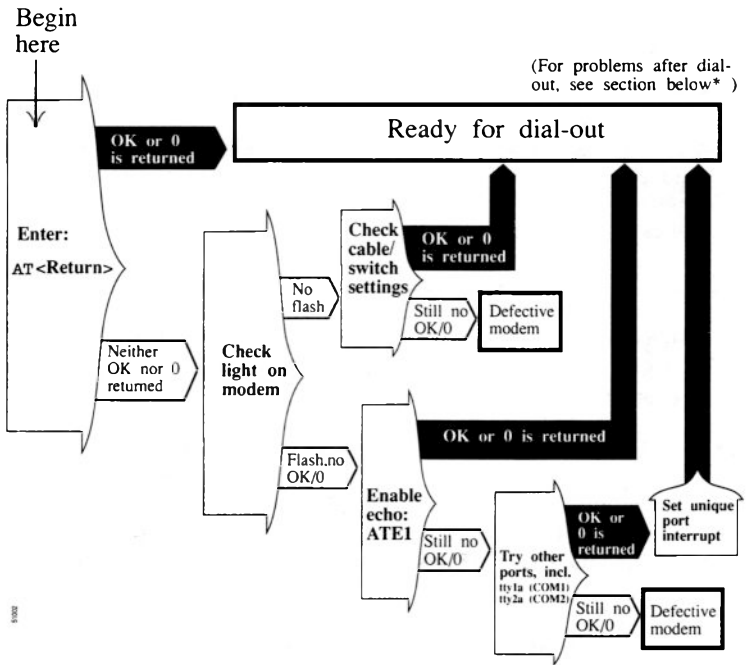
Begin here

(For problems after dial-out, see section below* )

OK or 0 is returned

Ready for dial-out

Enter:
AT<Return>

Check light on modem

No flash

Check cable/ switch settings

OK or 0 is returned

Still no OK/0

Defective modem

Neither OK nor 0 returned

OK or 0 is returned

Flash.no OK/0

Enable echo: ATE1

Still no OK/0

Try other ports, incl. tty1a (COM1) tty2a (COM2)

OK or 0 is returned

Set unique port interrupt

Still no OK/0

Defective modem

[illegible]